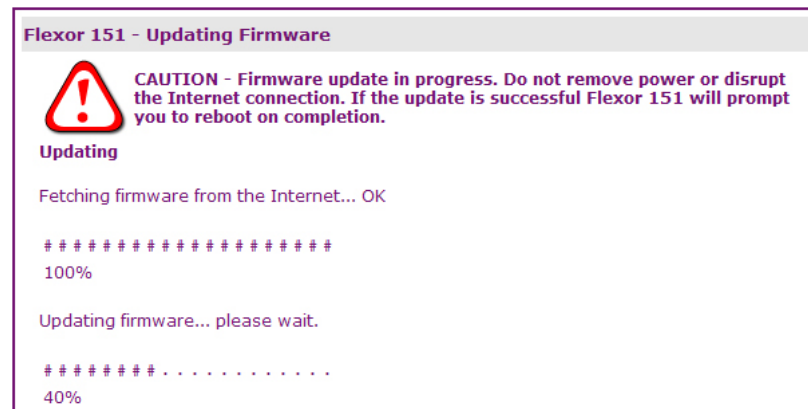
Flexor 151 - Updating Firmware

CAUTION - Firmware update in progress. Do not remove power or disrupt the Internet connection. If the update is successful Flexor 151 will prompt you to reboot on completion.

Updating

Fetching firmware from the Internet... OK

# # # # # # # # # # # # # # # # # # # #
100%

Updating firmware... please wait.

# # # # # # # # . . . . . . . . . . . .
40%